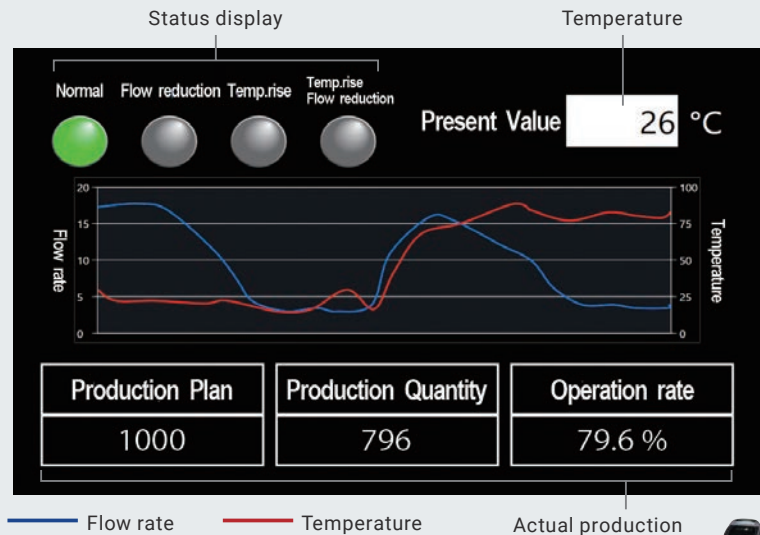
Status display

Temperature

Normal Flow reduction Temp.rise Temp.rise Flow reduction

Present Value 26 °C

20
15
10
5
0

Flow rate

100
75
50
25
0

Temperature

| Production Plan | Production Quantity | Operation rate |
|---|---|---|
| 1000 | 796 | 79.6 % |

Flow rate

Temperature

Actual production